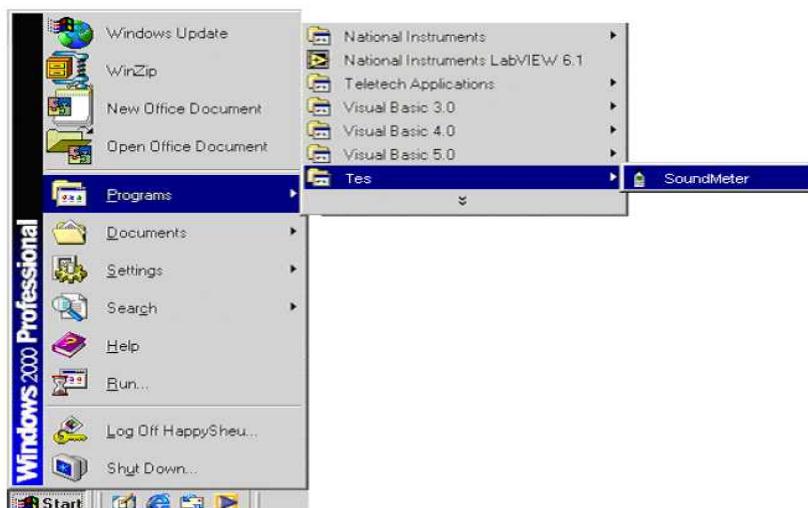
Windows Update
WinZip
New Office Document
Open Office Document
Programs
Documents
Settings
Search
Help
Run...
Log Off HappySheu...
Shut Down...

National Instruments
National Instruments LabVIEW 6.1
Teletech Applications
Visual Basic 3.0
Visual Basic 4.0
Visual Basic 5.0
Tes

SoundMeter

Windows 2000 Professional

Start